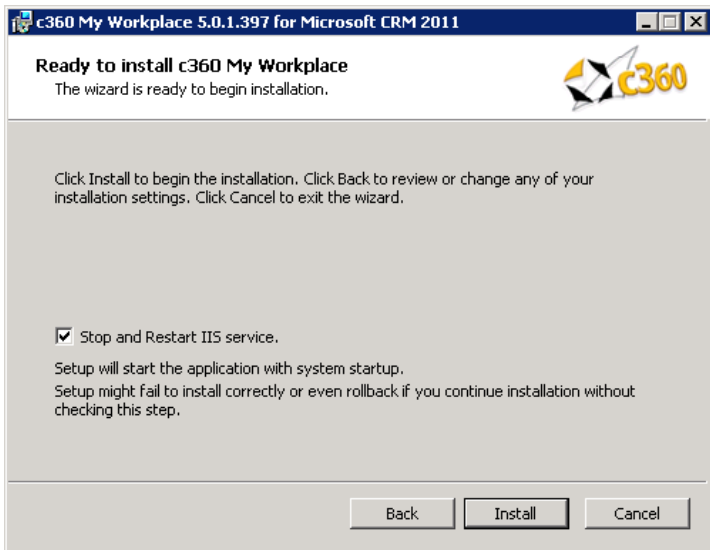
c360 My Workplace 5.0.1.397 for Microsoft CRM 2011

Ready to install c360 My Workplace

The wizard is ready to begin installation.

c360

Click Install to begin the installation. Click Back to review or change any of your installation settings. Click Cancel to exit the wizard.

Stop and Restart IIS service.

Setup will start the application with system startup.
Setup might fail to install correctly or even rollback if you continue installation without checking this step.

Back Install Cancel